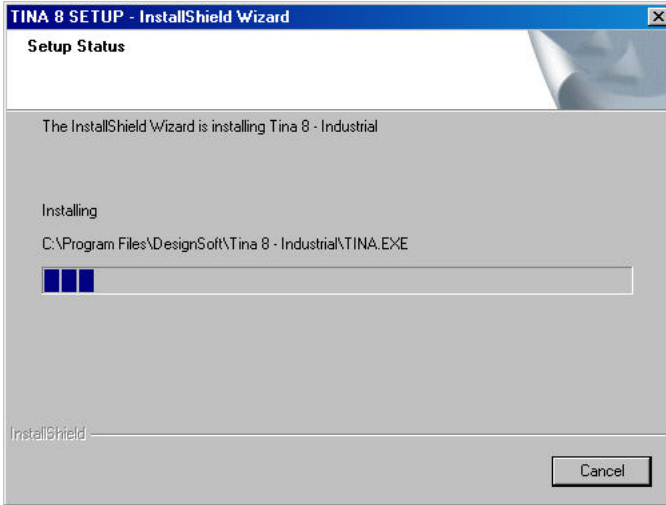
TINA 8 SETUP - InstallShield Wizard

×

Setup Status

The InstallShield Wizard is installing Tina 8 - Industrial

Installing

C:\Program Files\DesignSoft\Tina 8 - Industrial\TINA.EXE

InstallShield

Cancel